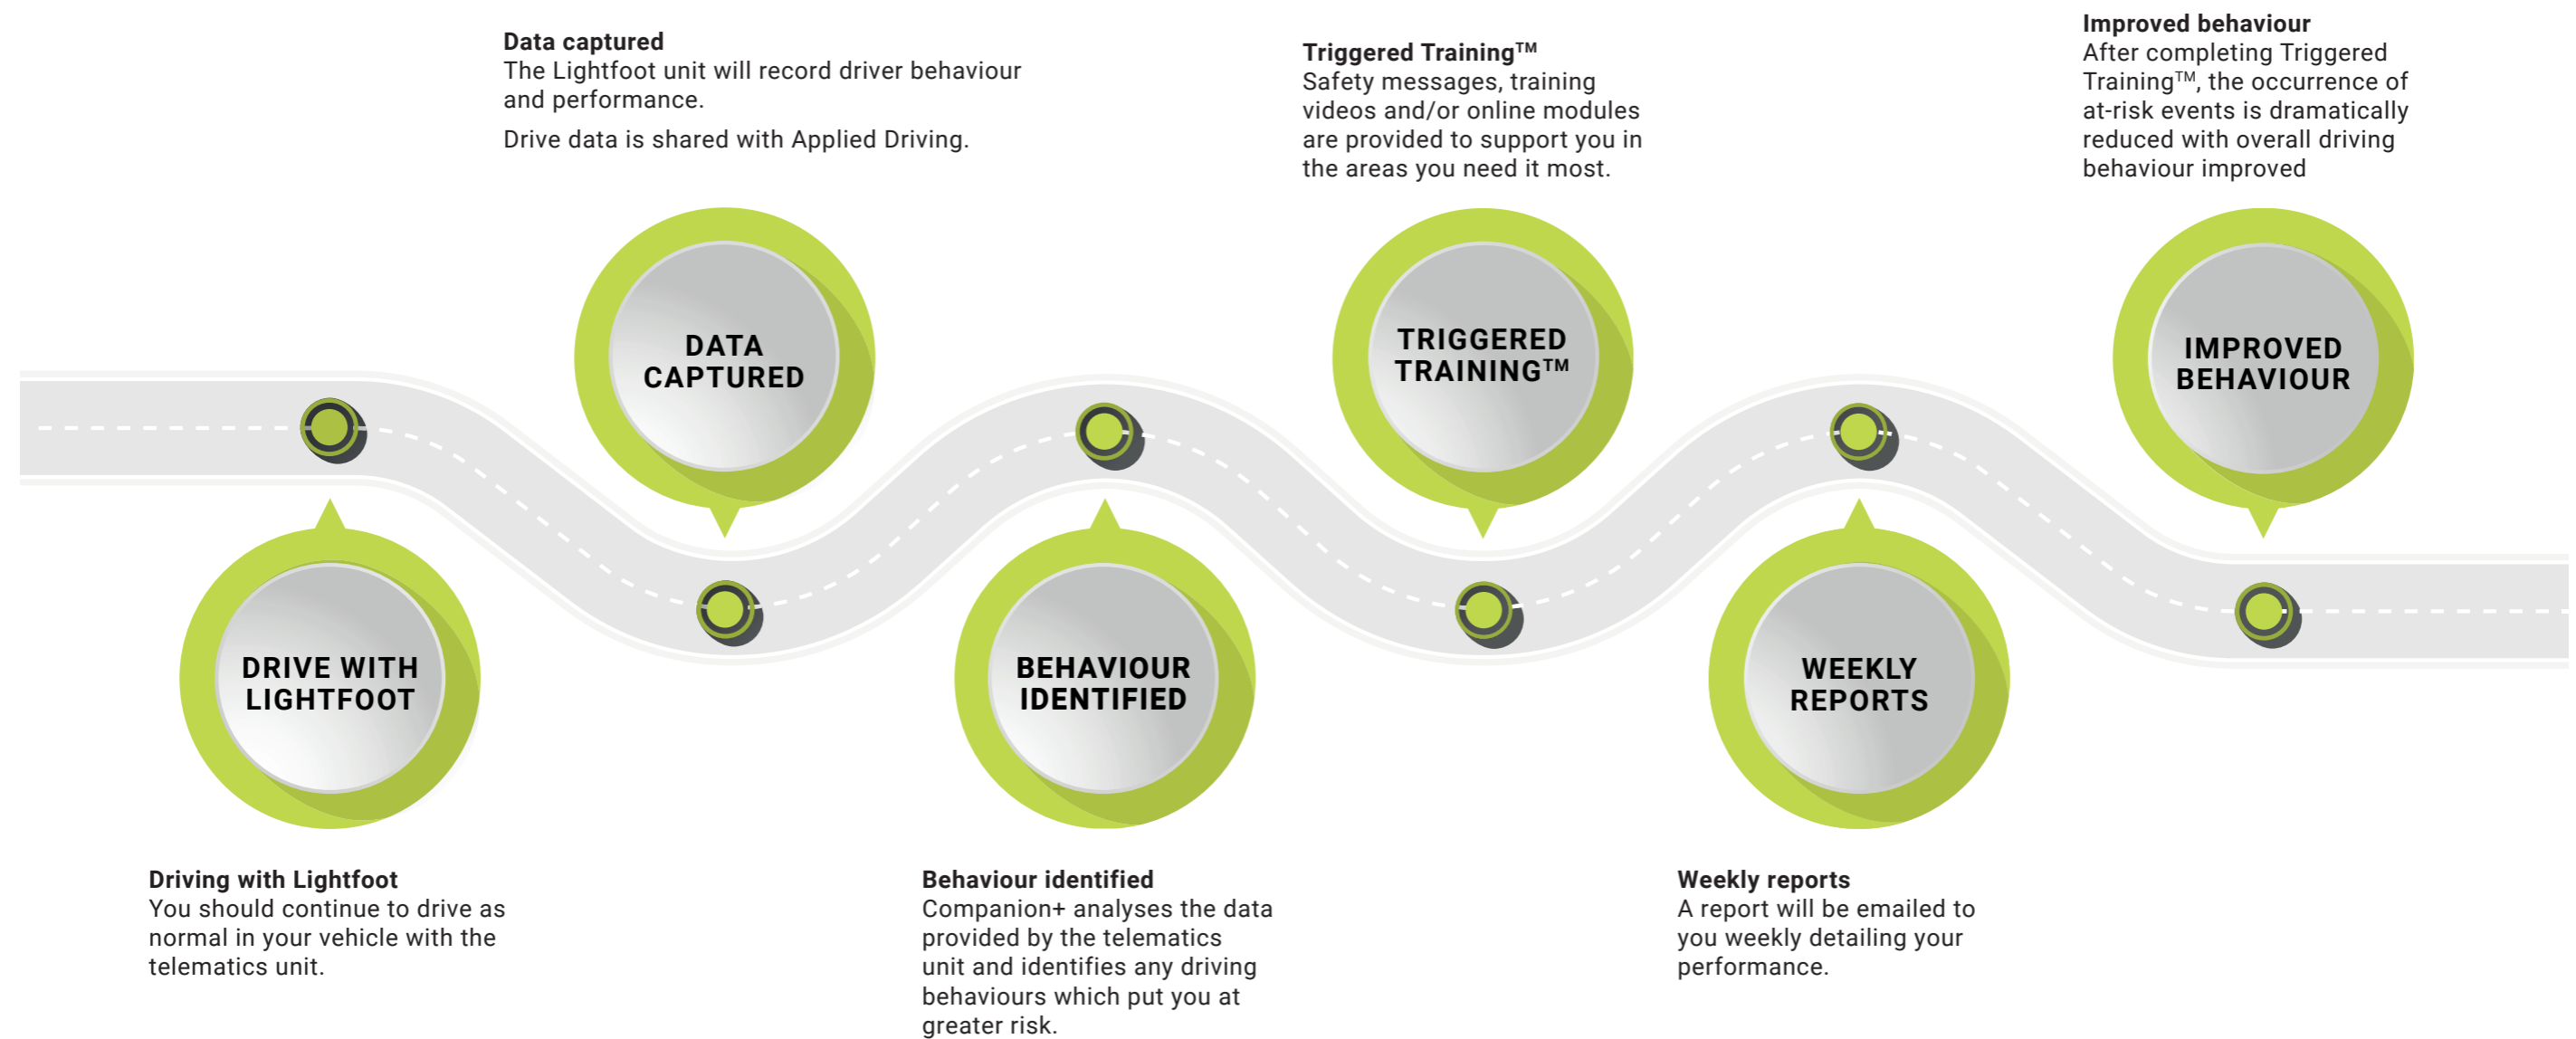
Data captured
The Lightfoot unit will record driver behaviour and performance.

Drive data is shared with Applied Driving.

Triggered Training™
Safety messages, training videos and/or online modules are provided to support you in the areas you need it most.

Improved behaviour
After completing Triggered Training™, the occurrence of at-risk events is dramatically reduced with overall driving behaviour improved

DATA CAPTURED

TRIGGERED TRAINING™

IMPROVED BEHAVIOUR

DRIVE WITH LIGHTFOOT

BEHAVIOUR IDENTIFIED

WEEKLY REPORTS

Driving with Lightfoot
You should continue to drive as normal in your vehicle with the telematics unit.

Behaviour identified
Companion+ analyses the data provided by the telematics unit and identifies any driving behaviours which put you at greater risk.

Weekly reports
A report will be emailed to you weekly detailing your performance.